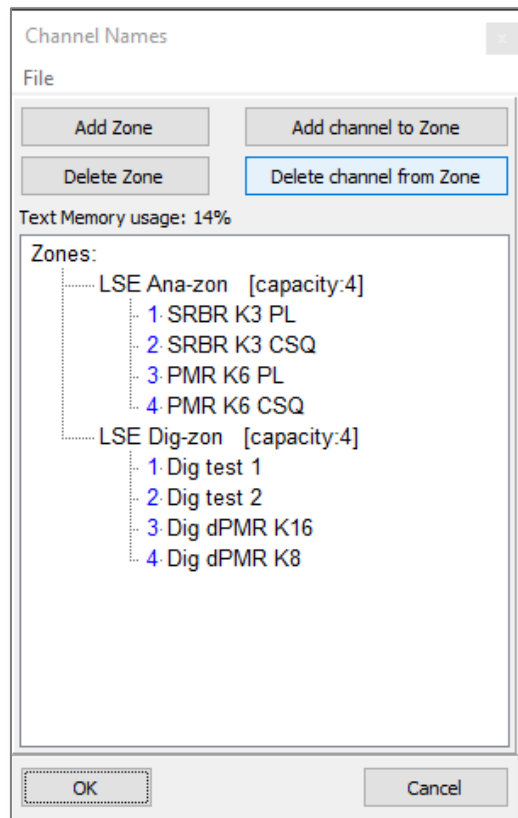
Channel Names

File

Add Zone

Add channel to Zone

Delete Zone

Delete channel from Zone

Text Memory usage: 14%

Zones:
LSE Ana-zon [capacity:4]
1 SRBR K3 PL
2 SRBR K3 CSQ
3 PMR K6 PL
4 PMR K6 CSQ
LSE Dig-zon [capacity:4]
1 Dig test 1
2 Dig test 2
3 Dig dPMR K16
4 Dig dPMR K8

OK

Cancel